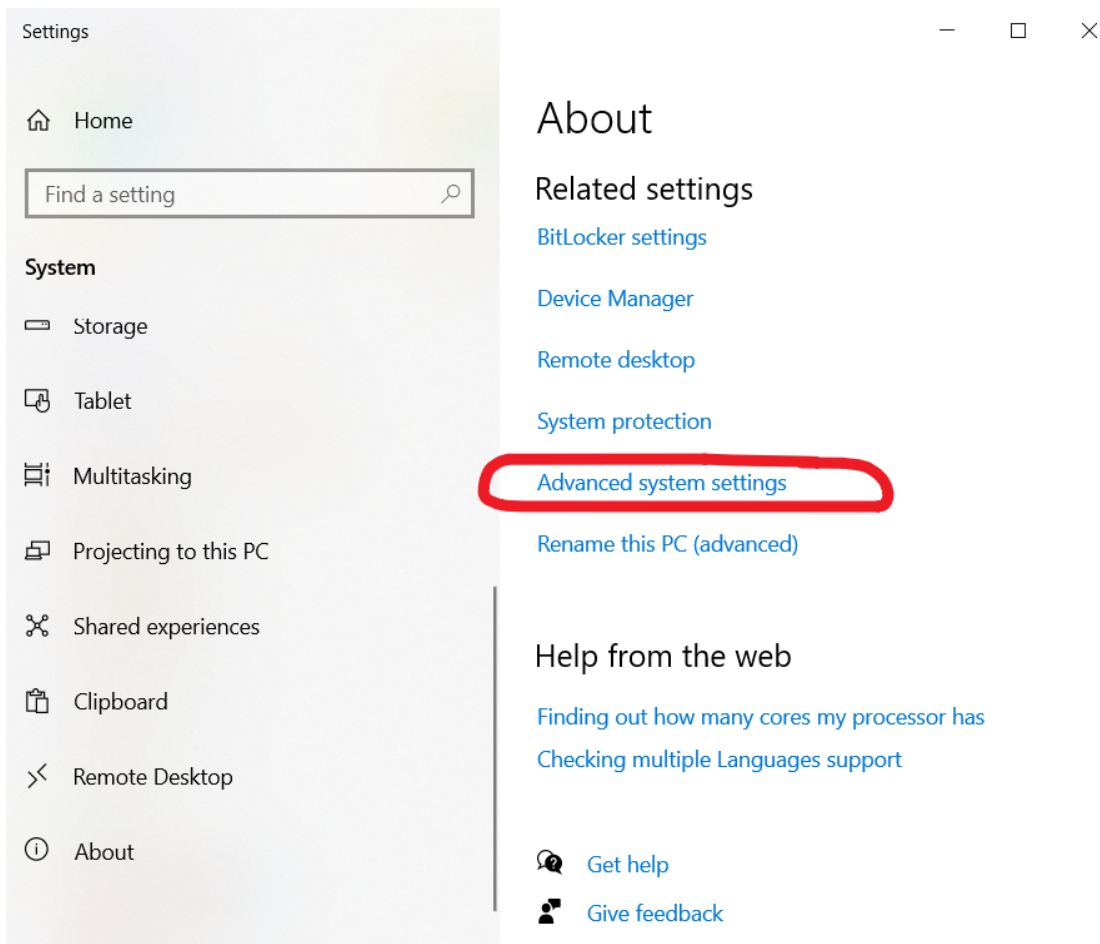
Settings

Home

Find a setting

System

Storage

Tablet

Multitasking

Projecting to this PC

Shared experiences

Clipboard

Remote Desktop

About

About

Related settings

BitLocker settings

Device Manager

Remote desktop

System protection

Advanced system settings

Rename this PC (advanced)

Help from the web

Finding out how many cores my processor has

Checking multiple Languages support

Get help

Give feedback